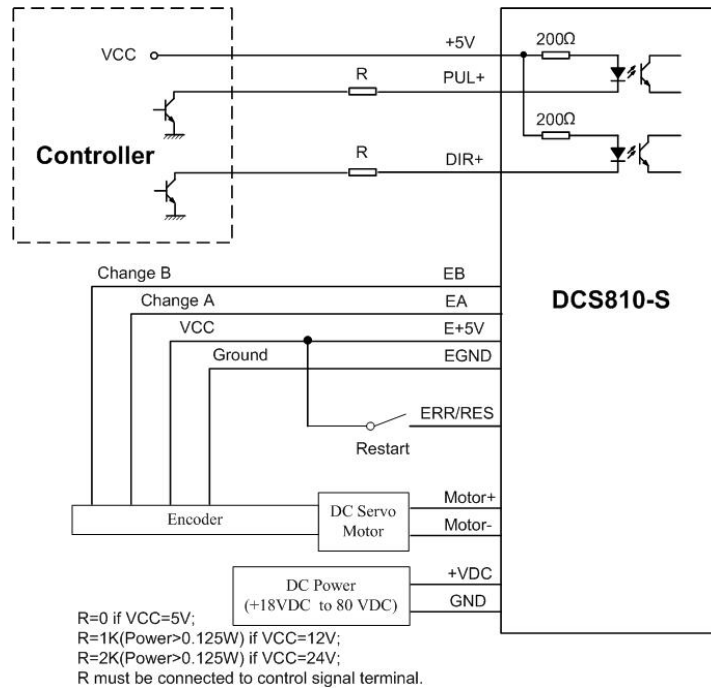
VCC
+5V
200Ω
R
PUL+
200Ω
Controller
R
DIR+
Change B
EB
Change A
EA
DCS810-S
VCC
E+5V
Ground
EGND
ERR/RES
Restart
Motor+
Encoder
DC Servo Motor
Motor-
+VDC
DC Power (+18VDC to 80 VDC)
GND
R=0 if VCC=5V;
R=1K(Power>0.125W) if VCC=12V;
R=2K(Power>0.125W) if VCC=24V;
R must be connected to control signal terminal.